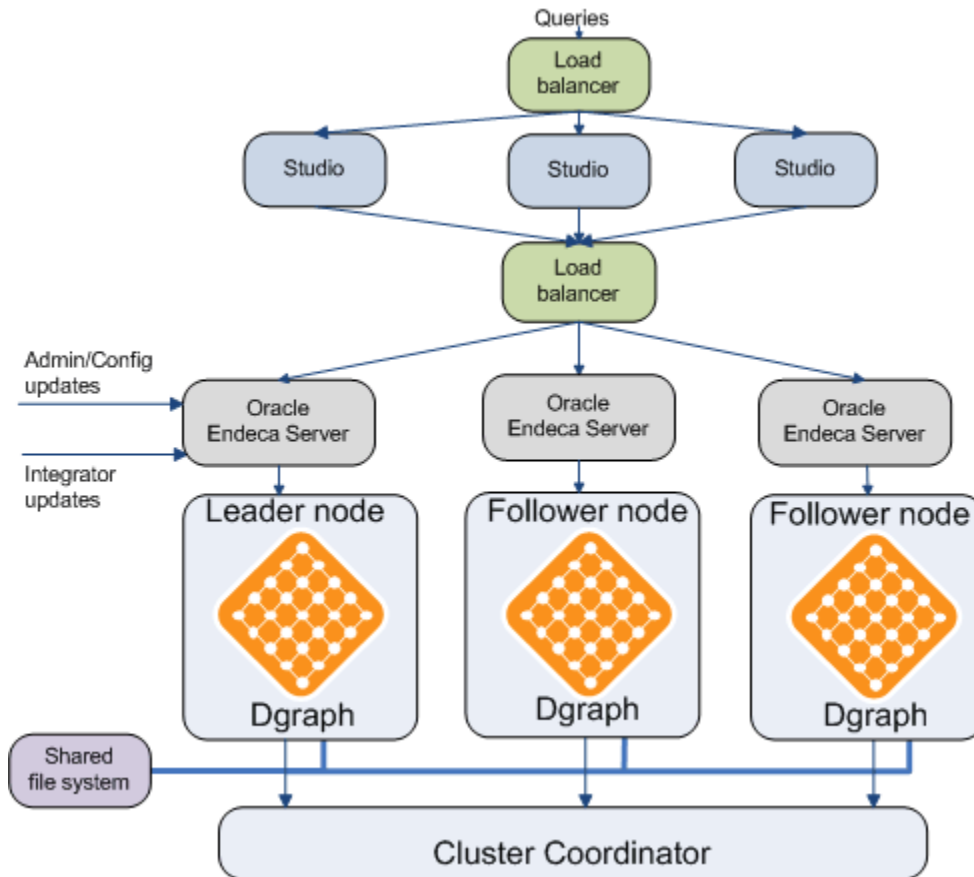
Queries

Load balancer

Studio

Studio

Studio

Load balancer

Admin/Config updates

Integrator updates

Oracle Endeca Server

Oracle Endeca Server

Oracle Endeca Server

Leader node

Dgraph

Follower node

Dgraph

Follower node

Dgraph

Shared file system

Cluster Coordinator